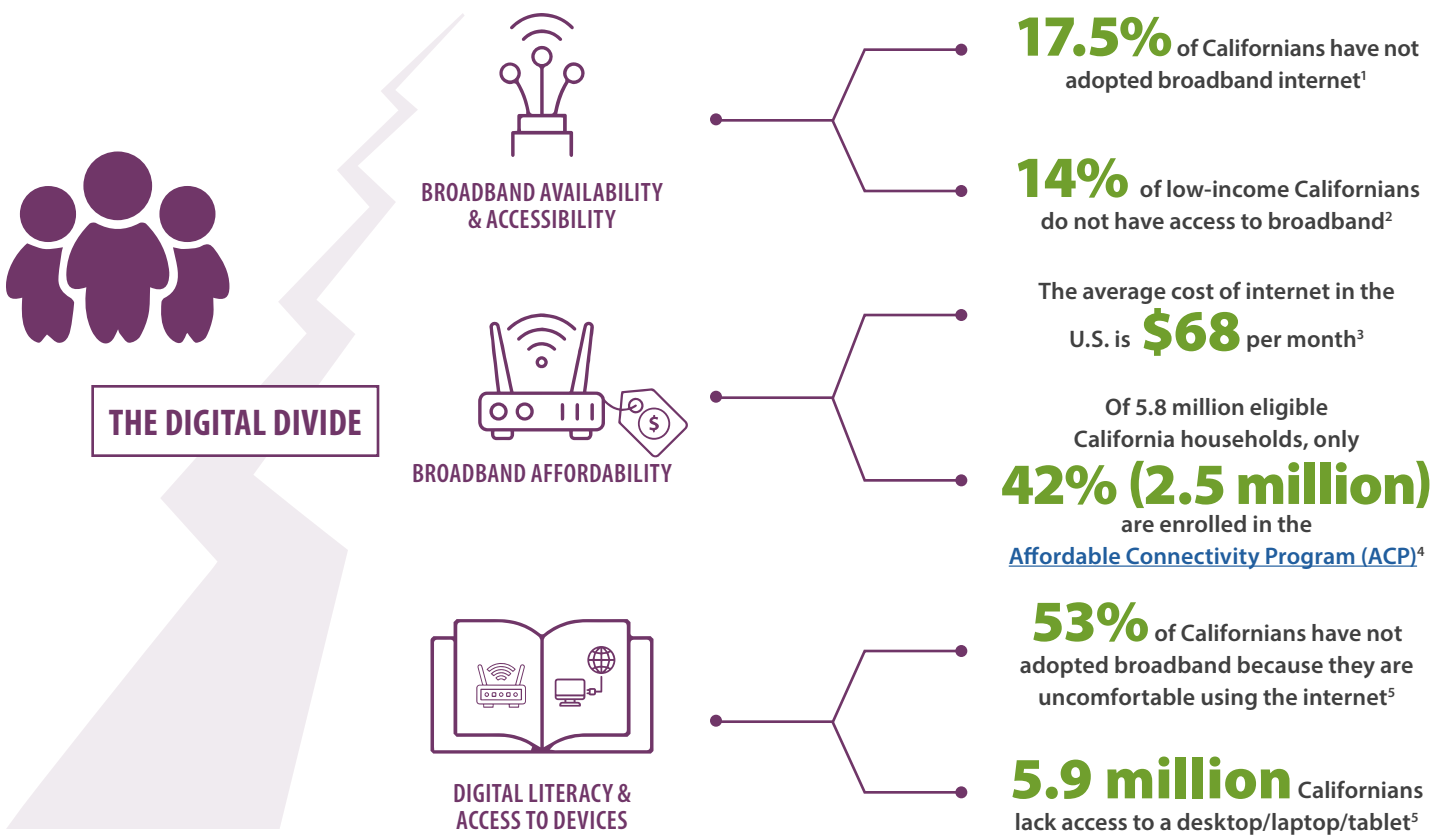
THE DIGITAL DIVIDE

BROADBAND AVAILABILITY & ACCESSIBILITY

17.5% of Californians have not adopted broadband internet$^1$

14% of low-income Californians do not have access to broadband$^2$

$

BROADBAND AFFORDABILITY

The average cost of internet in the U.S. is $68 per month$^3$

Of 5.8 million eligible California households, only 42% (2.5 million) are enrolled in the Affordable Connectivity Program (ACP)$^4$

DIGITAL LITERACY & ACCESS TO DEVICES

53% of Californians have not adopted broadband because they are uncomfortable using the internet$^5$

5.9 million Californians lack access to a desktop/laptop/tablet$^5$